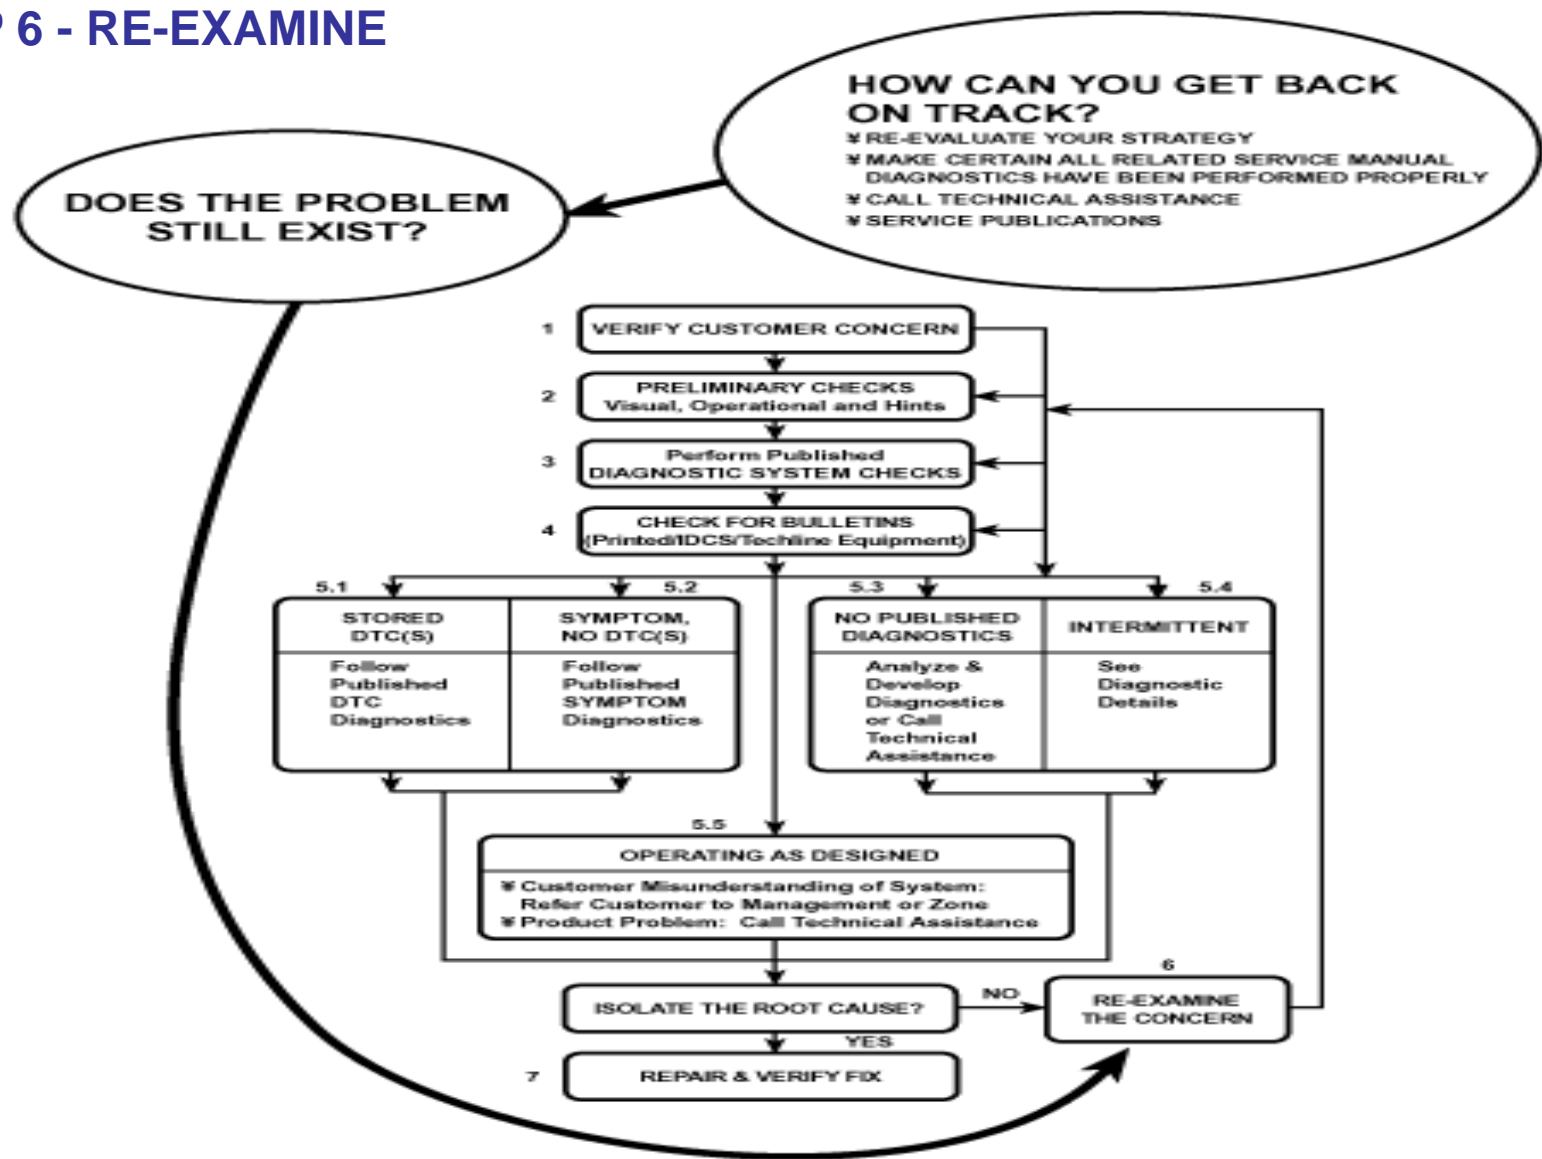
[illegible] 6 - RE-EXAMINE

HOW CAN YOU GET BACK ON TRACK?
¥ RE-EVALUATE YOUR STRATEGY
¥ MAKE CERTAIN ALL RELATED SERVICE MANUAL DIAGNOSTICS HAVE BEEN PERFORMED PROPERLY
¥ CALL TECHNICAL ASSISTANCE
¥ SERVICE PUBLICATIONS

DOES THE PROBLEM STILL EXIST?

1 VERIFY CUSTOMER CONCERN

2 PRELIMINARY CHECKS
Visual, Operational and Hints

3 Perform Published
DIAGNOSTIC SYSTEM CHECKS

4 CHECK FOR BULLETINS
(Printed/IDCS/Techline Equipment)

5.1 5.2 5.3 5.4

| STORED DTC(S) | SYMPTOM, NO DTC(S) | NO PUBLISHED DIAGNOSTICS | INTERMITTENT |
|---|---|---|---|
| Follow Published DTC Diagnostics | Follow Published SYMPTOM Diagnostics | Analyze & Develop Diagnostics or Call Technical Assistance | See Diagnostic Details |

5.5
OPERATING AS DESIGNED
¥ Customer Misunderstanding of System: Refer Customer to Management or Zone
¥ Product Problem: Call Technical Assistance

ISOLATE THE ROOT CAUSE?
NO
6
RE-EXAMINE THE CONCERN
YES
7 REPAIR & VERIFY FIX